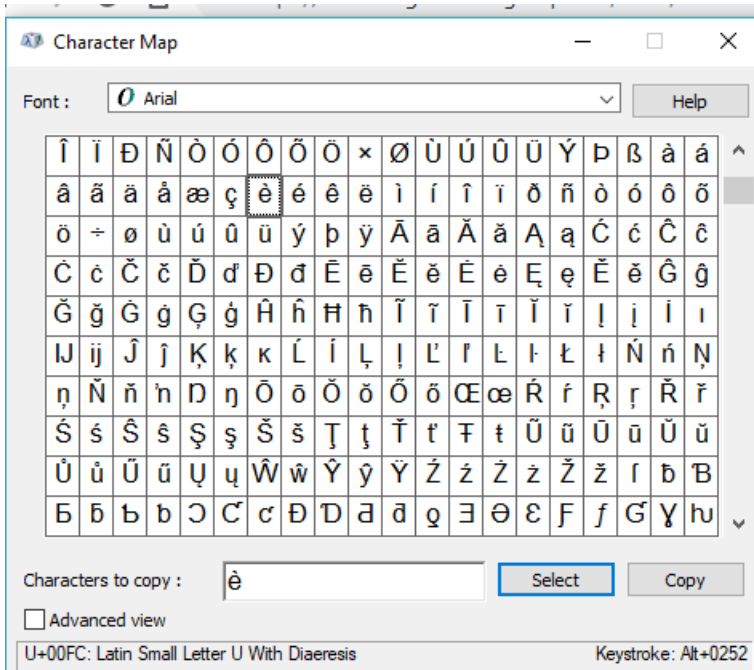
Character Map

Font : Arial Help

| Î | Ï | Ð | Ñ | Ò | Ó | Ô | Õ | Ö | × | Ø | Ù | Ú | Û | Ü | Ý | Þ | ß | à | á |
|---|---|---|---|---|---|---|---|---|---|---|---|---|---|---|---|---|---|---|---|
| â | ã | ä | å | æ | ç | è | é | ê | ë | ì | í | î | ï | ð | ñ | ò | ó | ô | õ |
| ö | ÷ | ø | ù | ú | û | ü | ý | þ | ÿ | Ā | ā | Ă | ă | Ą | ą | Ć | ć | Ĉ | ĉ |
| Ċ | ċ | Č | č | Ď | ď | Đ | đ | Ē | ē | Ĕ | ĕ | Ė | ė | Ę | ę | Ě | ě | Ĝ | ĝ |
| Ğ | ğ | Ġ | ġ | Ģ | ģ | Ĥ | ĥ | Ħ | ħ | Ĩ | ĩ | Ī | ī | Ĭ | ĭ | Į | į | İ | ı |
| Ĳ | ĳ | Ĵ | ĵ | Ķ | ķ | ĸ | Ĺ | ĺ | Ļ | ļ | Ľ | ľ | Ŀ | ŀ | Ł | ł | Ń | ń | Ņ |
| ņ | Ň | ň | ŉ | Ŋ | ŋ | Ō | ō | Ŏ | ŏ | Ő | ő | Œ | œ | Ŕ | ŕ | Ŗ | ŗ | Ř | ř |
| Ś | ś | Ŝ | ŝ | Ş | ş | Š | š | Ţ | ţ | Ť | ť | Ŧ | ŧ | Ũ | ũ | Ū | ū | Ŭ | ŭ |
| Ů | ů | Ű | ű | Ų | ų | Ŵ | ŵ | Ŷ | ŷ | Ÿ | Ź | ź | Ż | ż | Ž | ž | ſ | ƀ | Ɓ |
| Ƃ | ƃ | Ƅ | ƅ | Ɔ | Ƈ | ƈ | Ɖ | Ɗ | Ƌ | ƌ | ƍ | Ǝ | Ə | Ɛ | Ƒ | ƒ | Ɠ | Ɣ | ƕ |

Characters to copy : è Select Copy

Advanced view

U+00FC: Latin Small Letter U With Diaeresis Keystroke: Alt+0252